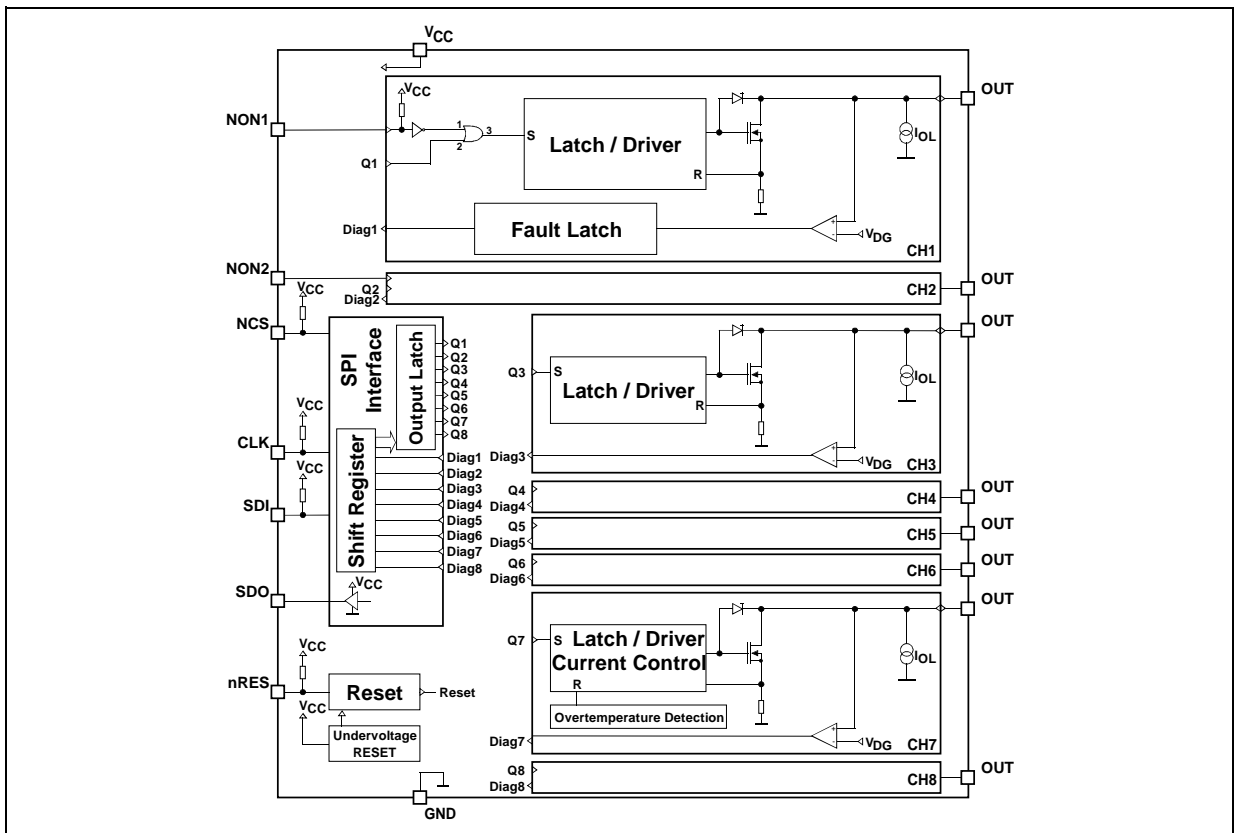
$V_{CC}$

NON1

$V_{CC}$

1 3

2

S

Latch / Driver

R

Q1

OUT

$I_{OL}$

Diag1

Fault Latch

$V_{DG}$

CH1

NON2

Q2

Diag2

CH2

OUT

$V_{CC}$

NCS

SPI Interface

Output Latch

Q1
Q2
Q3
Q4
Q5
Q6
Q7
Q8

OUT

Q3

S

Latch / Driver

R

$I_{OL}$

$V_{CC}$

CLK

$V_{CC}$

SDI

Shift Register

Diag1
Diag2
Diag3
Diag4
Diag5
Diag6
Diag7
Diag8

Diag3

$V_{DG}$

CH3

Q4
Diag4

CH4

OUT

Q5
Diag5

CH5

OUT

Q6
Diag6

CH6

OUT

$V_{CC}$

SDO

OUT

Q7

S Latch / Driver
Current Control

R

$I_{OL}$

Overtemperature Detection

$V_{CC}$

nRES

Reset

Reset

$V_{CC}$

Undervoltage RESET

Diag7

$V_{DG}$

CH7

Q8
Diag8

CH8

OUT

GND